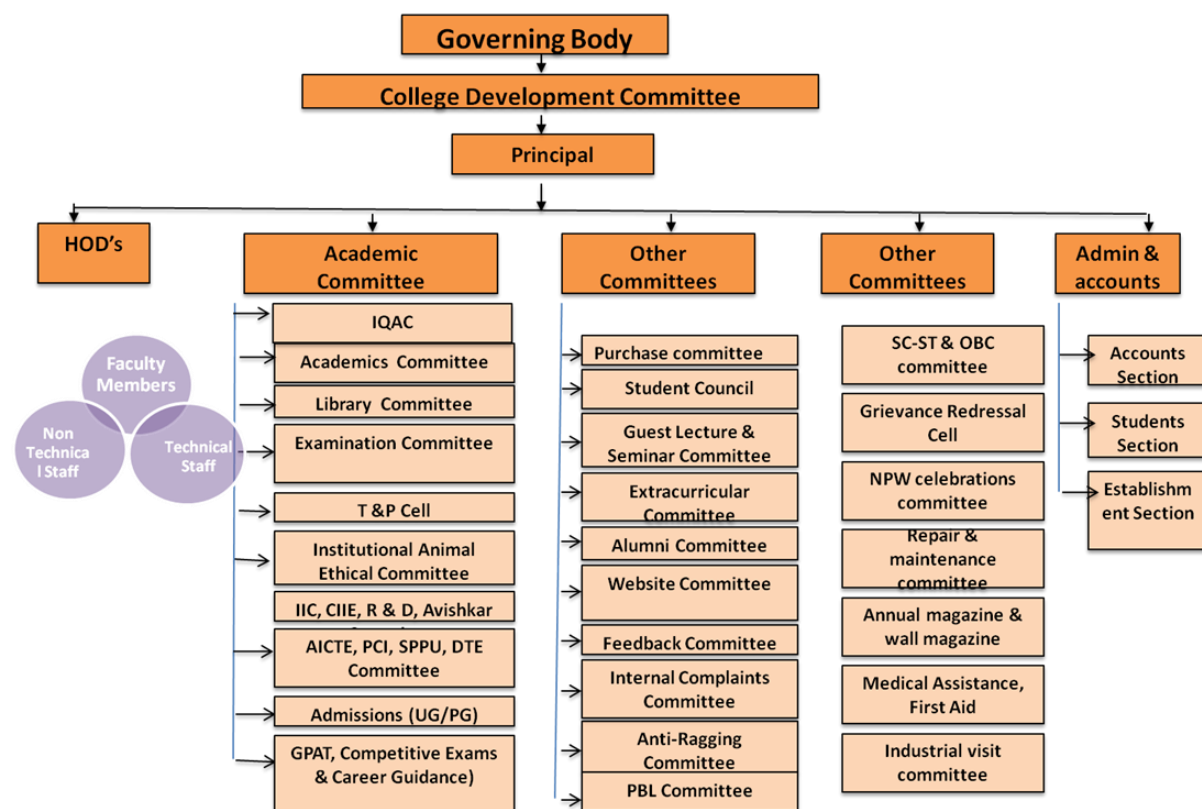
Governing Body

College Development Committee

Principal

HOD's

Academic Committee

Other Committees

Other Committees

Admin & accounts

Faculty Members

Non Technica l Staff

Technical Staff

IQAC

Academics Committee

Library Committee

Examination Committee

T &P Cell

Institutional Animal Ethical Committee

IIC, CIIE, R & D, Avishkar

AICTE, PCI, SPPU, DTE Committee

Admissions (UG/PG)

GPAT, Competitive Exams & Career Guidance)

Purchase committee

Student Council

Guest Lecture & Seminar Committee

Extracurricular Committee

Alumni Committee

Website Committee

Feedback Committee

Internal Complaints Committee

Anti-Ragging Committee

PBL Committee

SC-ST & OBC committee

Grievance Redressal Cell

NPW celebrations committee

Repair & maintenance committee

Annual magazine & wall magazine

Medical Assistance, First Aid

Industrial visit committee

Accounts Section

Students Section

Establishment Section